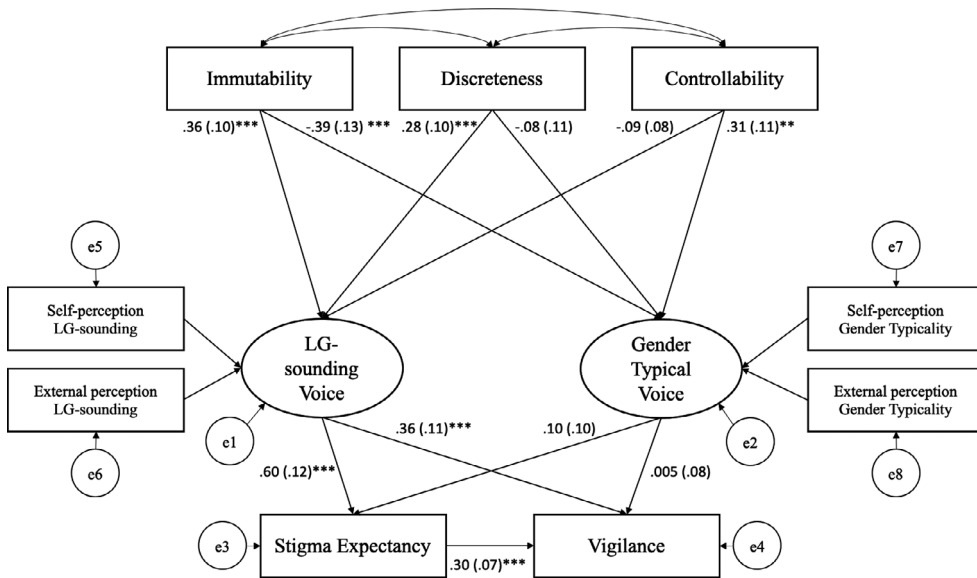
Immutability
Discreteness
Controllability

.36 (.10)***
-.39 (.13) ***
.28 (.10)***
-.08 (.11)
-.09 (.08)
.31 (.11)**

e5
Self-perception LG-sounding
External perception LG-sounding
e6

e7
Self-perception Gender Typicality
External perception Gender Typicality
e8

LG-sounding Voice
Gender Typical Voice

e1
e2

.36 (.11)***
.10 (.10)
.60 (.12)***
.005 (.08)

e3
Stigma Expectancy
.30 (.07)***
Vigilance
e4